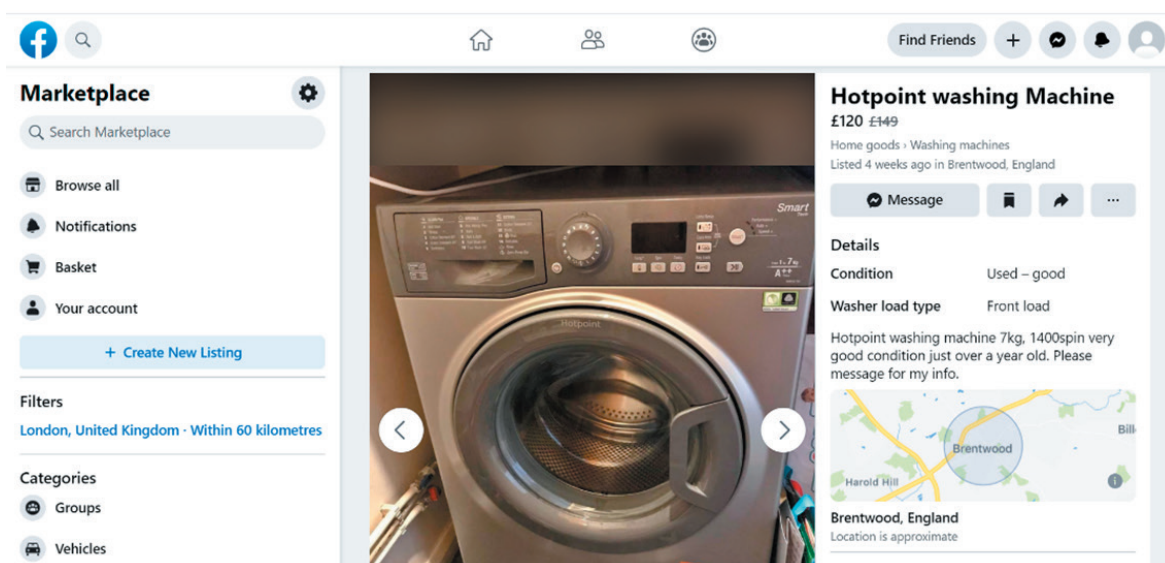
Find Friends

Marketplace

Search Marketplace

Browse all

Notifications

Basket

Your account

+ Create New Listing

Filters

London, United Kingdom · Within 60 kilometres

Categories

Groups

Vehicles

Smart

Hotpoint

Hotpoint washing Machine

£120 £149

Home goods › Washing machines

Listed 4 weeks ago in Brentwood, England

Message

...

Details

| Condition | Used – good |
|---|---|
| Washer load type | Front load |

Hotpoint washing machine 7kg, 1400spin very good condition just over a year old. Please message for my info.

Brentwood

Harold Hill

Bill

Brentwood, England

Location is approximate